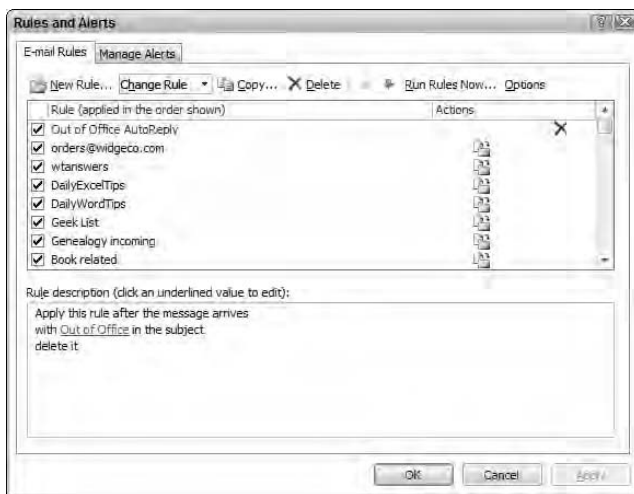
Rules and Alerts

E-mail Rules | Manage Alerts

New Rule... | Change Rule | Copy... | Delete | Run Rules Now... | Options

| Rule (applied in the order shown) | Actions |
|---|---|
| ☑ Out of Office AutoReply | ✕ |
| ☑ orders@widgeco.com | |
| ☑ wtanswers | |
| ☑ DailyExcelTips | |
| ☑ DailyWordTips | |
| ☑ Geek List | |
| ☑ Genealogy incoming | |
| ☑ Book related | |

Rule description (click an underlined value to edit):

Apply this rule after the message arrives
with Out of Office in the subject
delete it

OK | Cancel | Apply